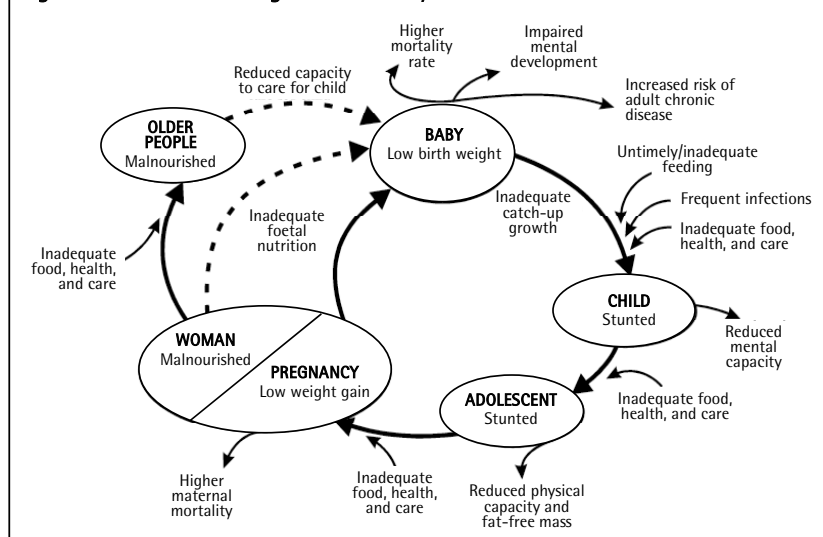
Higher mortality rate

Impaired mental development

Increased risk of adult chronic disease

Reduced capacity to care for child

OLDER PEOPLE
Malnourished

BABY
Low birth weight

Untimely/inadequate feeding

Frequent infections

Inadequate food, health, and care

Inadequate catch-up growth

Inadequate foetal nutrition

Inadequate food, health, and care

CHILD
Stunted

Reduced mental capacity

WOMAN
Malnourished

PREGNANCY
Low weight gain

ADOLESCENT
Stunted

Inadequate food, health, and care

Higher maternal mortality

Inadequate food, health, and care

Reduced physical capacity and fat-free mass